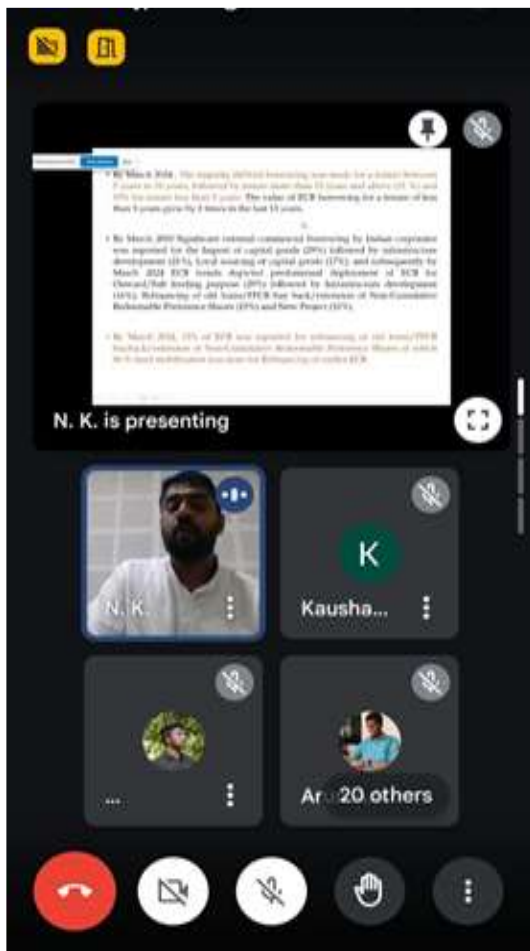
• By March 2024, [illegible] The value of ECB borrowing for a tenure of less than 5 years grew by 2 times in the last 15 years.

• By March 2010 Significant external commercial borrowing by Indian corporates was reported for the Import of capital goods (29%) followed by infrastructure development (21%), Local sourcing of capital goods (17%), and subsequently by March 2024 ECB trends depicted predominant deployment of ECB for Onward/Sub lending purpose (29%) followed by Infrastructure development (16%), Refinancing of old loans/FFCB buy back/extension of Non-Cumulative Redeemable Preference Shares (15%) and New Project (10%).

• By March 2024, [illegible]

N. K. is presenting

N. K.

K

Kausha...

...

Ar

20 others